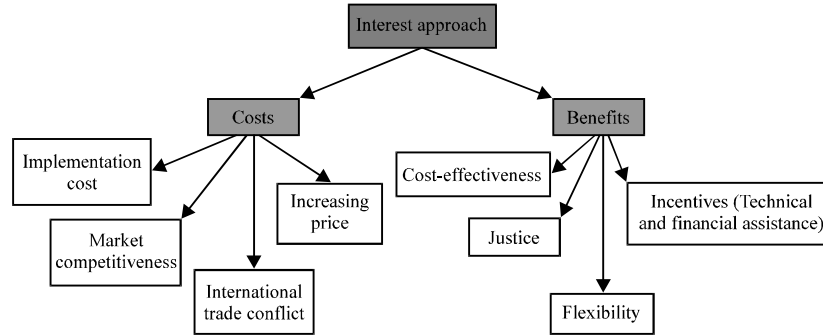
Interest approach

Costs

Benefits

Implementation cost

Market competitiveness

International trade conflict

Increasing price

Cost-effectiveness

Justice

Flexibility

Incentives (Technical and financial assistance)